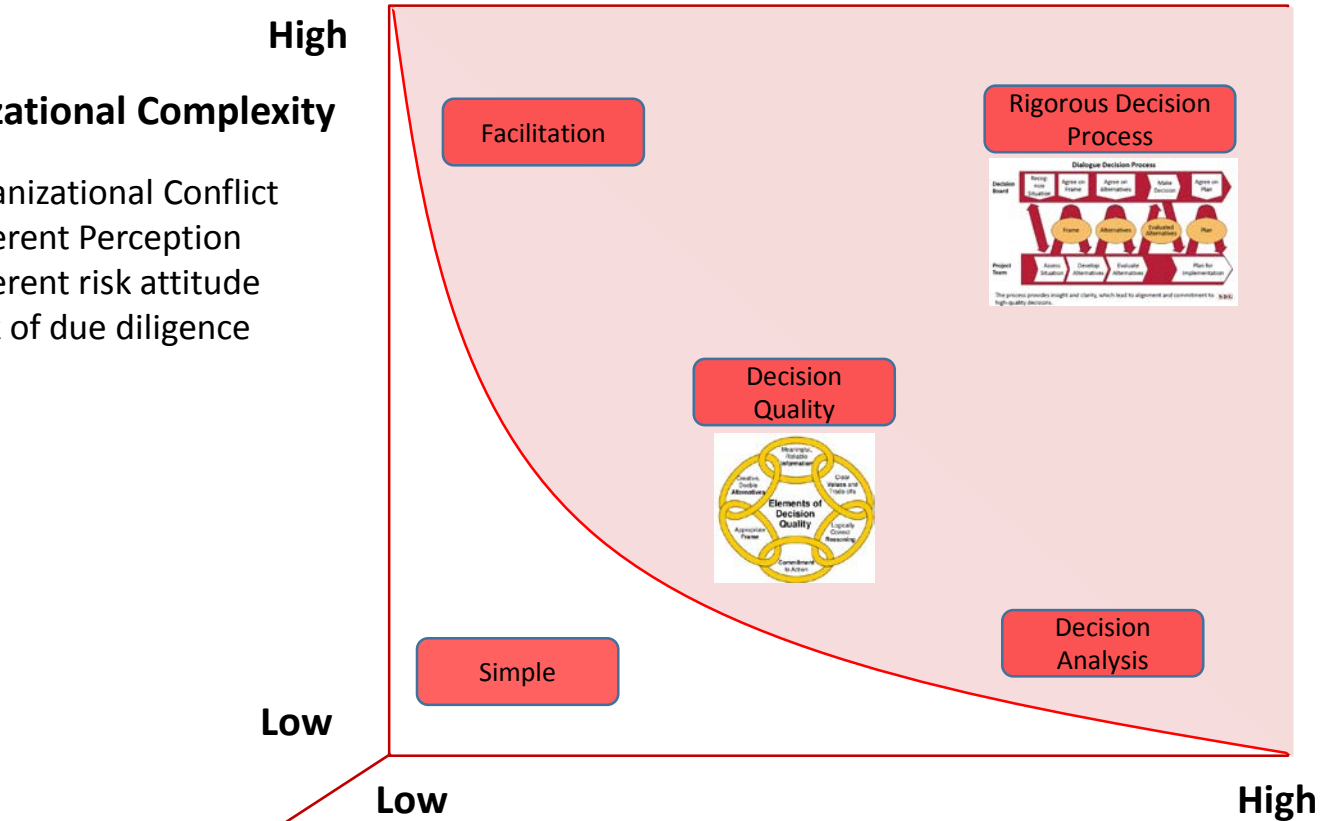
High

cational Complexity

anizational Conflict
erent Perception
erent risk attitude
of due diligence

Facilitation

Rigorous Decision Process

Dialogue Decision Process

Decision Board

Recognize Situation

Agree on Frame

Agree on Alternatives

Make Decision

Agree on Plan

Frame

Alternatives

Evaluated Alternatives

Plan

Project Team

Assess Situation

Develop Alternatives

Evaluate Alternatives

Plan for Implementation

The process provides insight and clarity, which lead to alignment and commitment to high-quality decisions.

SDG

Decision Quality

Meaningful, Reliable Information

Clear Values and Trade-offs

Logically Correct Reasoning

Commitment to Action

Appropriate Frame

Creative, Doable Alternatives

Elements of Decision Quality

Simple

Decision Analysis

Low

Low

High